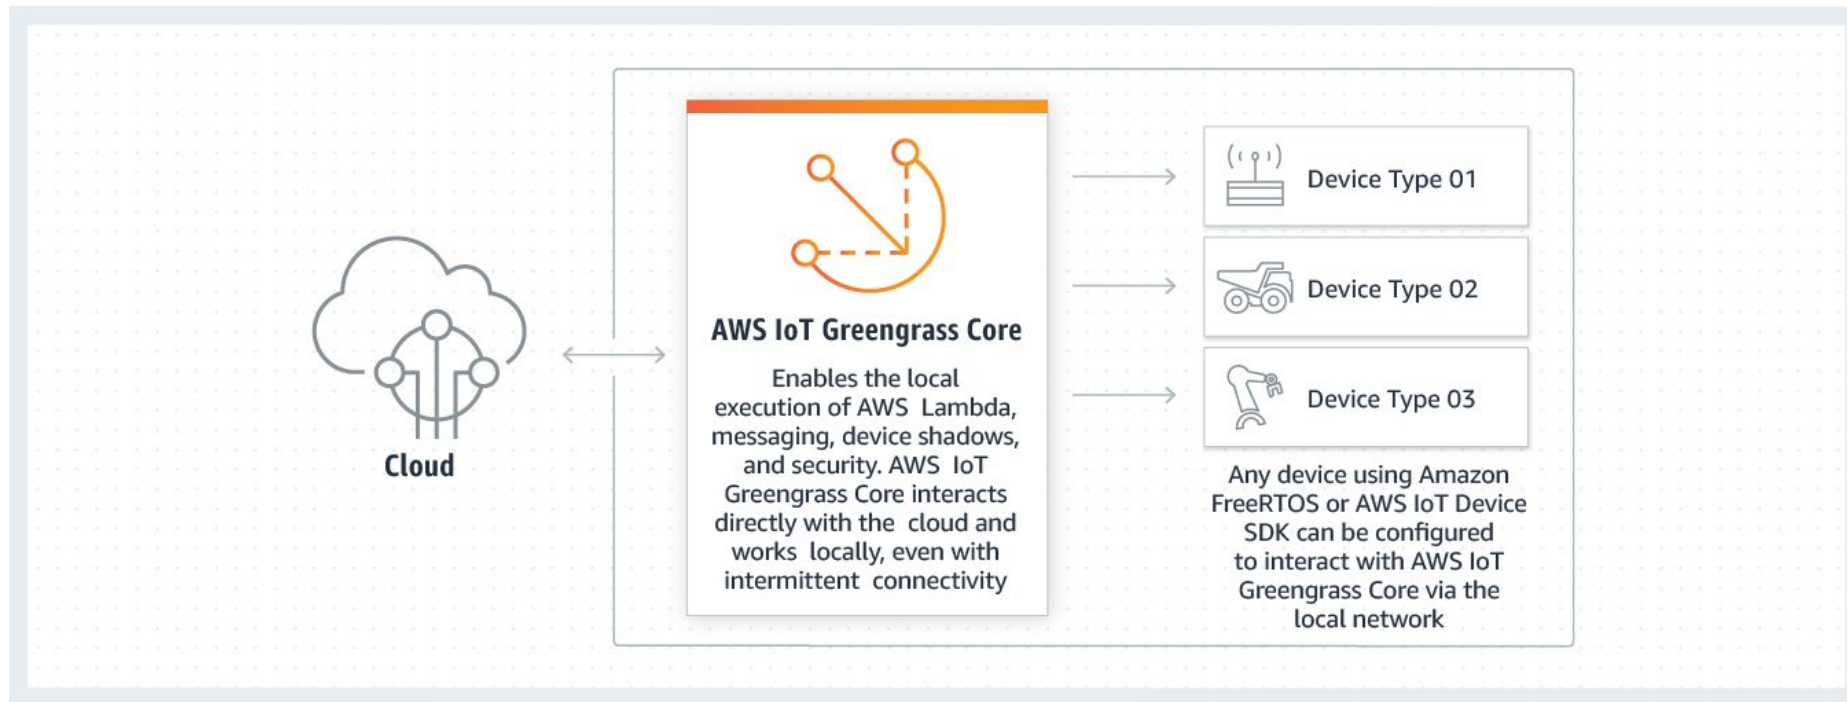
Cloud

AWS IoT Greengrass Core

Enables the local execution of AWS Lambda, messaging, device shadows, and security. AWS IoT Greengrass Core interacts directly with the cloud and works locally, even with intermittent connectivity

Device Type 01

Device Type 02

Device Type 03

Any device using Amazon FreeRTOS or AWS IoT Device SDK can be configured to interact with AWS IoT Greengrass Core via the local network